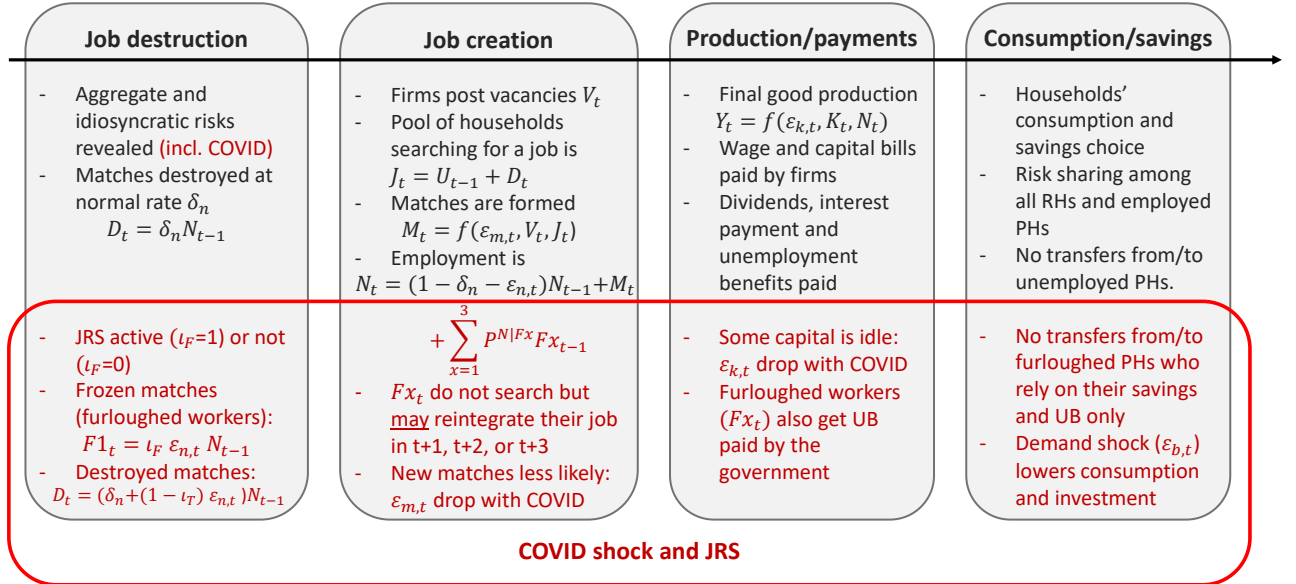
**Job destruction**

- Aggregate and idiosyncratic risks revealed (incl. COVID)
- Matches destroyed at normal rate $\delta_n$
$D_t = \delta_n N_{t-1}$

- JRS active ($\iota_F$=1) or not ($\iota_F$=0)
- Frozen matches (furloughed workers):
$F1_t = \iota_F \; \varepsilon_{n,t} \; N_{t-1}$
- Destroyed matches:
$D_t = (\delta_n + (1-\iota_T) \; \varepsilon_{n,t} \;) N_{t-1}$

**Job creation**

- Firms post vacancies $V_t$
- Pool of households searching for a job is
$J_t = U_{t-1} + D_t$
- Matches are formed
$M_t = f(\varepsilon_{m,t}, V_t, J_t)$
- Employment is
$N_t = (1 - \delta_n - \varepsilon_{n,t}) N_{t-1} + M_t$

$+ \sum_{x=1}^{3} P^{N|Fx} Fx_{t-1}$
- $Fx_t$ do not search but may reintegrate their job in t+1, t+2, or t+3
- New matches less likely: $\varepsilon_{m,t}$ drop with COVID

**Production/payments**

- Final good production
$Y_t = f(\varepsilon_{k,t}, K_t, N_t)$
- Wage and capital bills paid by firms
- Dividends, interest payment and unemployment benefits paid

- Some capital is idle: $\varepsilon_{k,t}$ drop with COVID
- Furloughed workers ($Fx_t$) also get UB paid by the government

**Consumption/savings**

- Households' consumption and savings choice
- Risk sharing among all RHs and employed PHs
- No transfers from/to unemployed PHs.

- No transfers from/to furloughed PHs who rely on their savings and UB only
- Demand shock ($\varepsilon_{b,t}$) lowers consumption and investment

COVID shock and JRS